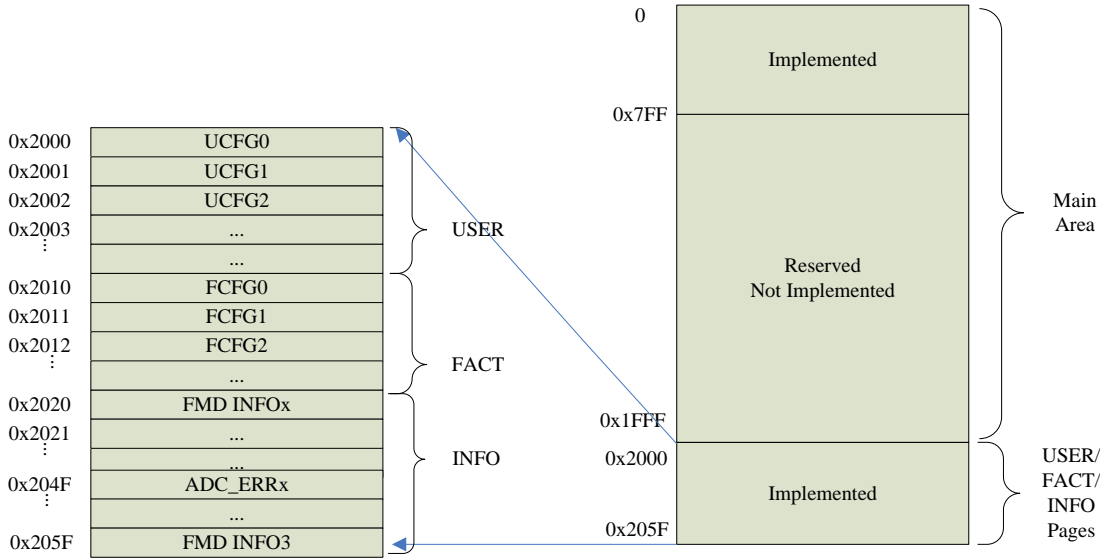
| | |
|---|---|
| 0x2000 | UCFG0 |
| 0x2001 | UCFG1 |
| 0x2002 | UCFG2 |
| 0x2003 ⋮ | ... |
| | ... |
| 0x2010 | FCFG0 |
| 0x2011 | FCFG1 |
| 0x2012 ⋮ | FCFG2 |
| | ... |
| 0x2020 | FMD INFOx |
| 0x2021 ⋮ | ... |
| | ... |
| 0x204F ⋮ | ADC_ERRx |
| | ... |
| 0x205F | FMD INFO3 |

USER

FACT

INFO

0

Implemented

0x7FF

Reserved
Not Implemented

0x1FFF

0x2000

Implemented

0x205F

Main Area

USER/ FACT/ INFO Pages